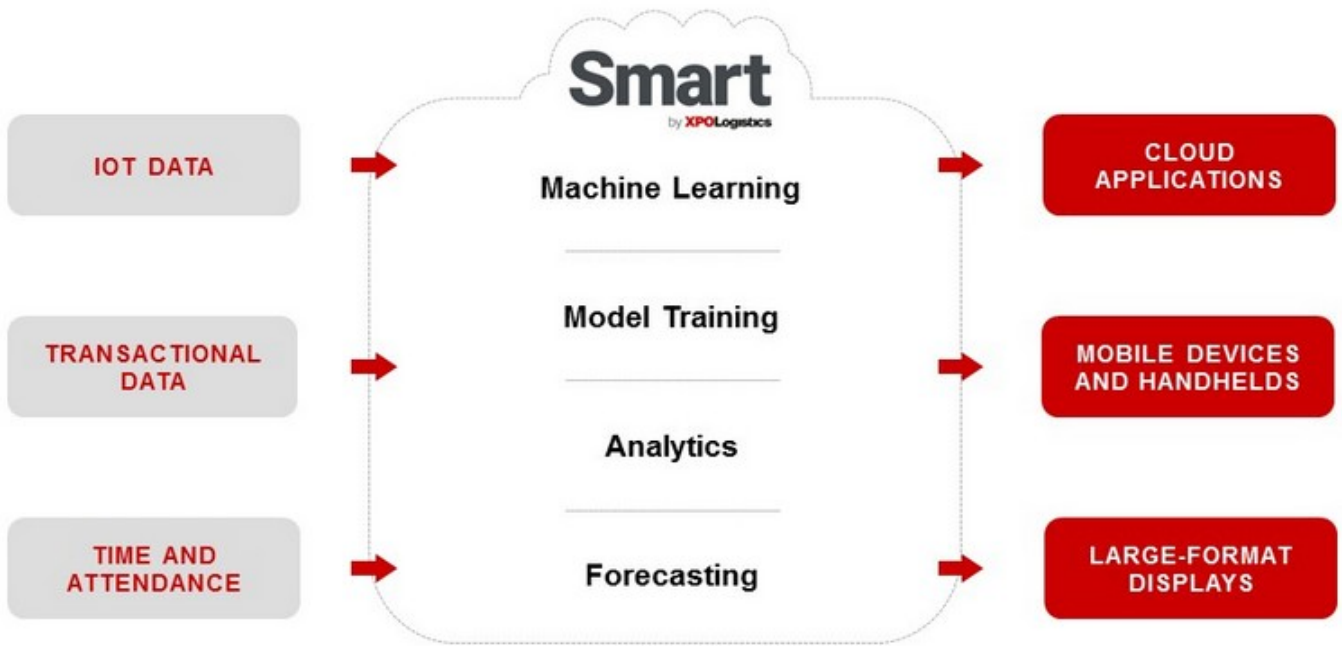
IOT DATA

TRANSACTIONAL DATA

TIME AND ATTENDANCE

Smart
by XPOLogistics

Machine Learning

Model Training

Analytics

Forecasting

CLOUD APPLICATIONS

MOBILE DEVICES AND HANDHELDS

LARGE-FORMAT DISPLAYS